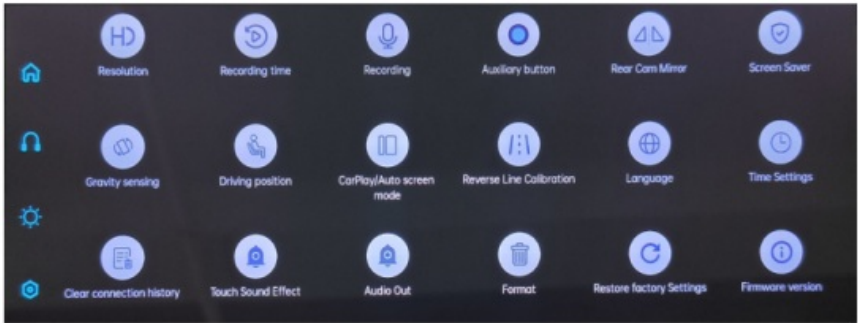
HD
Resolution

Recording time

Recording

Auxiliary button

Rear Cam Mirror

Screen Saver

Gravity sensing

Driving position

CarPlay/Auto screen mode

Reverse Line Calibration

Language

Time Settings

Clear connection history

Touch Sound Effect

Audio Out

Format

Restore factory Settings

Firmware version